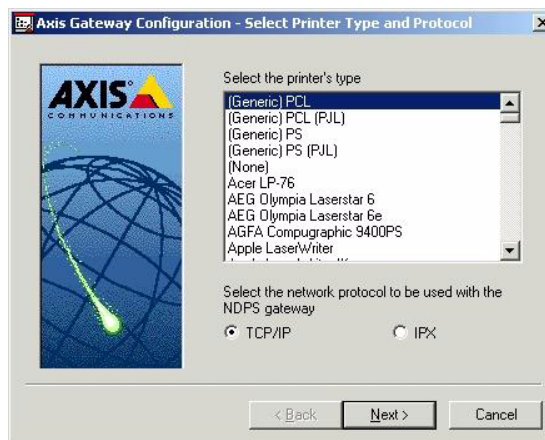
Axis Gateway Configuration - Select Printer Type and Protocol

AXIS
COMMUNICATIONS

Select the printer's type

(Generic) PCL
(Generic) PCL (PJL)
(Generic) PS
(Generic) PS (PJL)
(None)
Acer LP-76
AEG Olympia Laserstar 6
AEG Olympia Laserstar 6e
AGFA Compugraphic 9400PS
Apple LaserWriter
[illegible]

Select the network protocol to be used with the NDPS gateway

TCP/IP
IPX

< Back
Next >
Cancel